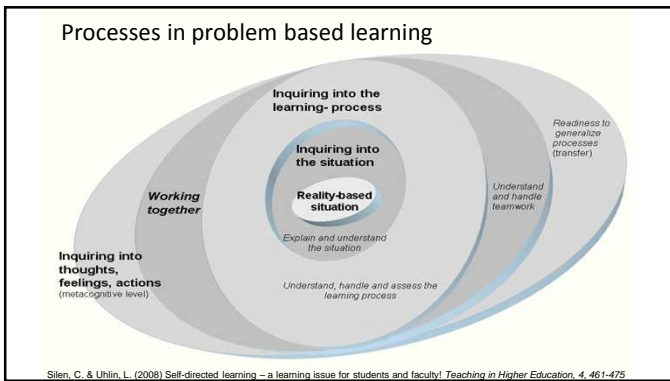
Processes in problem based learning

Inquiring into the learning- process

Inquiring into the situation

Reality-based situation

Explain and understand the situation

Understand, handle and assess the learning process

Working together

Understand and handle teamwork

Readiness to generalize processes (transfer)

Inquiring into thoughts, feelings, actions (metacognitive level)

Silen, C. & Uhlin, L. (2008) Self-directed learning – a learning issue for students and faculty! Teaching in Higher Education, 4, 461-475